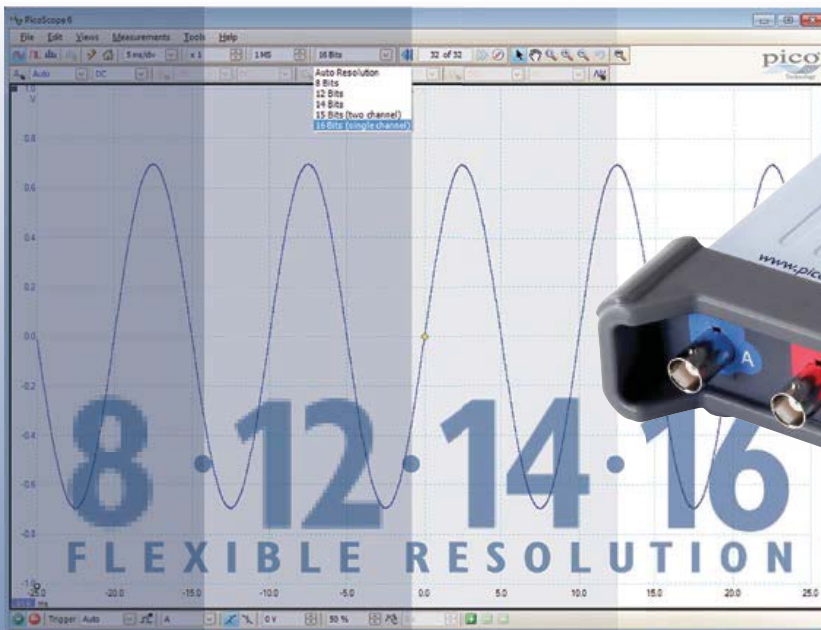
PicoScope 6

File Edit Views Measurements Tools Help

5 ms/div x 1 1 MS 16 Bits 32 of 32

pico Technology

A Auto DC

Auto Resolution
8 Bits
12 Bits
14 Bits
15 Bits (two channel)
16 Bits (single channel)

1.0
V

0.8
0.6
0.4
0.2
0.0
-0.2
-0.4
-0.6
-0.8
-1.0

-25.0 -20.0 -15.0 -10.0 -5.0 0.0 5.0 10.0 15.0 20.0 25.0
ms

www.pico

A

8 · 12 · 14 · 16
FLEXIBLE RESOLUTION

Trigger Auto A 0 V 50 %